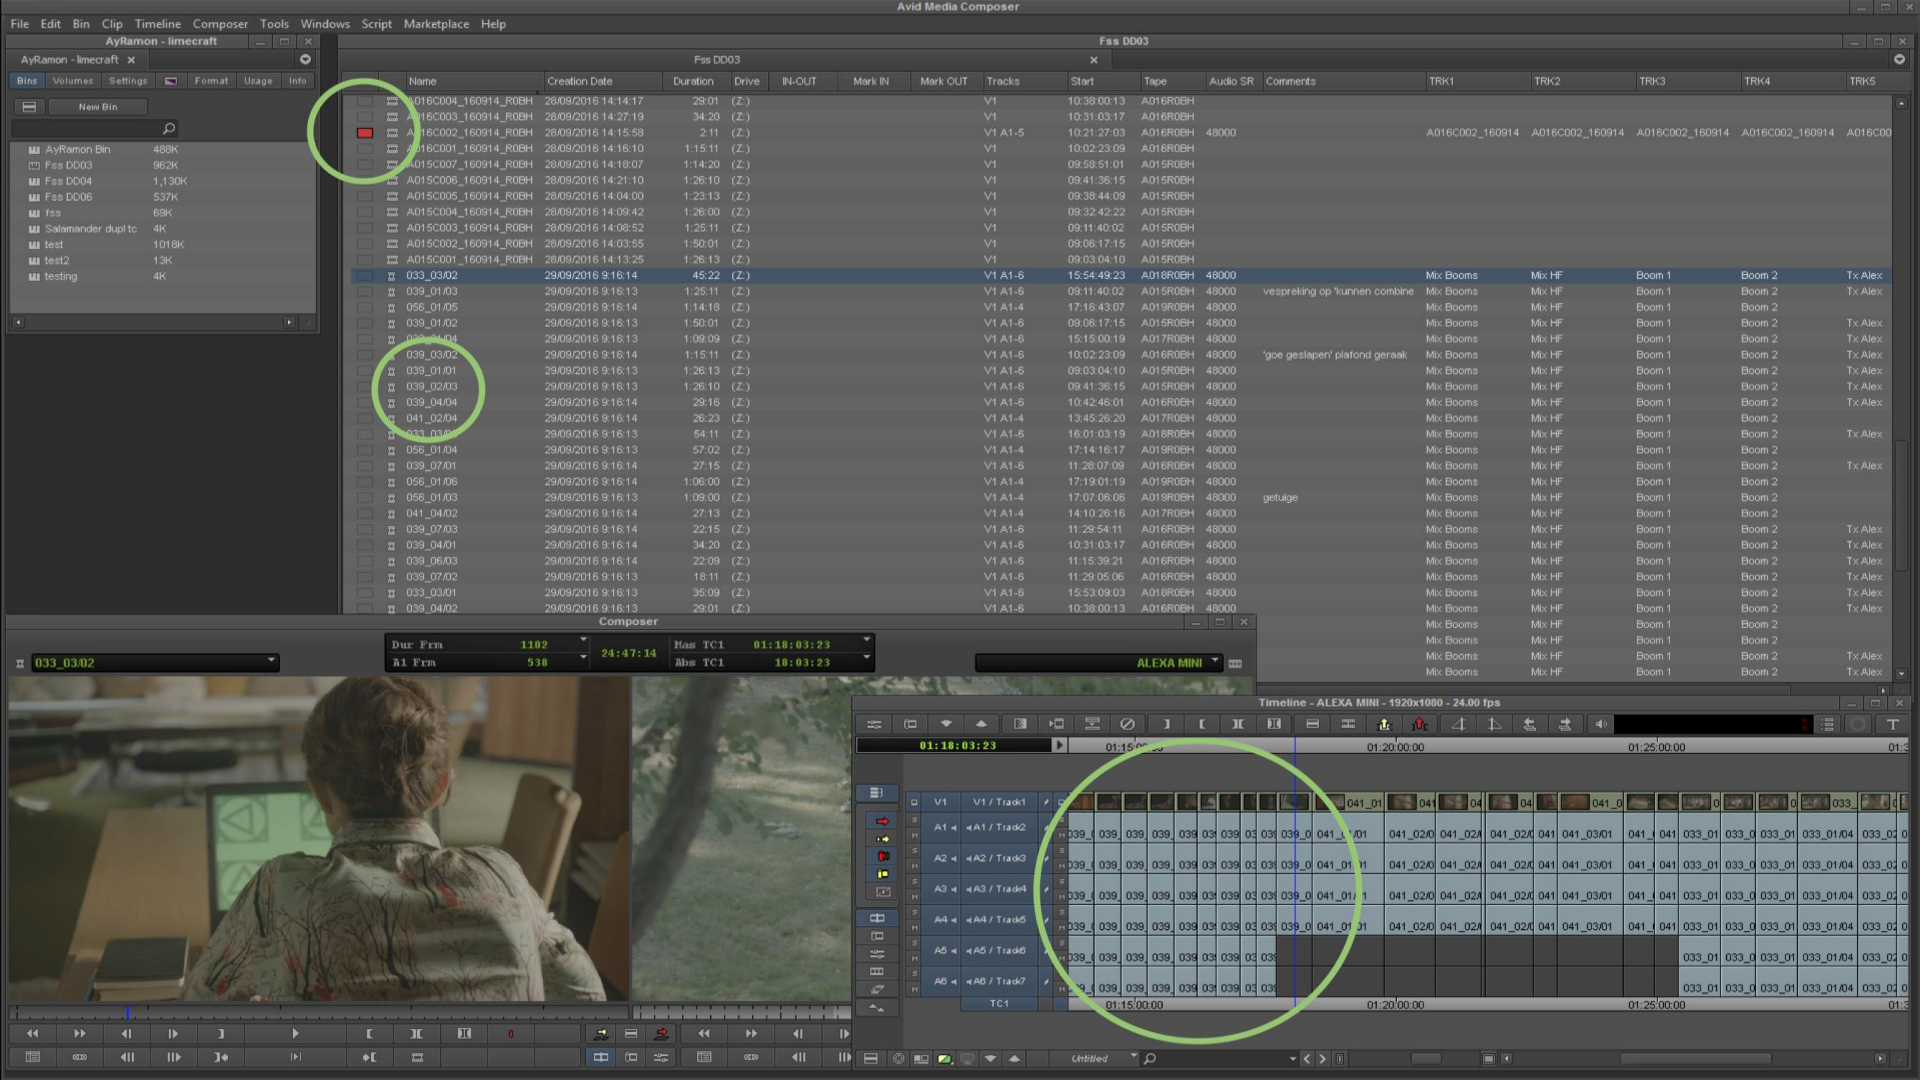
Avid Media Composer

File Edit Bin Clip Timeline Composer Tools Windows Script Marketplace Help

AyRamon - limecraft

AyRamon - limecraft

Bins Volumes Settings Format Usage Info

New Bin

| | |
|---|---|
| AyRamon Bin | 488K |
| Fss DD03 | 962K |
| Fss DD04 | 1,130K |
| Fss DD06 | 537K |
| fss | 69K |
| Salamander dupl tc | 4K |
| test | 1018K |
| test2 | 13K |
| testing | 4K |

Fss DD03

Fss DD03

| Name | Creation Date | Duration | Drive | IN-OUT | Mark IN | Mark OUT | Tracks | Start | Tape | Audio SR | Comments | TRK1 | TRK2 | TRK3 | TRK4 | TRK5 |
|---|---|---|---|---|---|---|---|---|---|---|---|---|---|---|---|---|
| A016C004_160914_R0BH | 28/09/2016 14:14:17 | 29:01 | (Z:) | | | | V1 | 10:38:00:13 | A016R0BH | | | | | | | |
| A016C003_160914_R0BH | 28/09/2016 14:27:19 | 34:20 | (Z:) | | | | V1 | 10:31:03:17 | A016R0BH | | | | | | | |
| A016C002_160914_R0BH | 28/09/2016 14:15:58 | 2:11 | (Z:) | | | | V1 A1-5 | 10:21:27:03 | A016R0BH | 48000 | | A016C002_160914 | A016C002_160914 | A016C002_160914 | A016C002_160914 | A016C00 |
| A016C001_160914_R0BH | 28/09/2016 14:16:10 | 1:15:11 | (Z:) | | | | V1 | 10:02:23:09 | A016R0BH | | | | | | | |
| A015C007_160914_R0BH | 28/09/2016 14:18:07 | 1:14:20 | (Z:) | | | | V1 | 09:58:51:01 | A015R0BH | | | | | | | |
| A015C006_160914_R0BH | 28/09/2016 14:21:10 | 1:26:10 | (Z:) | | | | V1 | 09:41:36:15 | A015R0BH | | | | | | | |
| A015C005_160914_R0BH | 28/09/2016 14:04:00 | 1:23:13 | (Z:) | | | | V1 | 09:38:44:09 | A015R0BH | | | | | | | |
| A015C004_160914_R0BH | 28/09/2016 14:09:42 | 1:26:00 | (Z:) | | | | V1 | 09:32:42:22 | A015R0BH | | | | | | | |
| A015C003_160914_R0BH | 28/09/2016 14:08:52 | 1:25:11 | (Z:) | | | | V1 | 09:11:40:02 | A015R0BH | | | | | | | |
| A015C002_160914_R0BH | 28/09/2016 14:03:55 | 1:50:01 | (Z:) | | | | V1 | 09:06:17:15 | A015R0BH | | | | | | | |
| A015C001_160914_R0BH | 28/09/2016 14:13:25 | 1:26:13 | (Z:) | | | | V1 | 09:03:04:10 | A015R0BH | | | | | | | |
| 033_03/02 | 29/09/2016 9:16:14 | 45:22 | (Z:) | | | | V1 A1-6 | 15:54:49:23 | A018R0BH | 48000 | | Mix Booms | Mix HF | Boom 1 | Boom 2 | Tx Alex |
| 039_01/03 | 29/09/2016 9:16:13 | 1:25:11 | (Z:) | | | | V1 A1-6 | 09:11:40:02 | A015R0BH | 48000 | vespreking op 'kunnen combine | Mix Booms | Mix HF | Boom 1 | Boom 2 | Tx Alex |
| 056_01/05 | 29/09/2016 9:16:14 | 1:14:18 | (Z:) | | | | V1 A1-4 | 17:16:43:07 | A019R0BH | 48000 | | Mix Booms | Mix HF | Boom 1 | Boom 2 | |
| 039_01/02 | 29/09/2016 9:16:13 | 1:50:01 | (Z:) | | | | V1 A1-6 | 09:06:17:15 | A015R0BH | 48000 | | Mix Booms | Mix HF | Boom 1 | Boom 2 | Tx Alex |
| 041_01/04 | 29/09/2016 9:16:13 | 1:09:09 | (Z:) | | | | V1 A1-6 | 15:15:00:19 | A017R0BH | 48000 | | Mix Booms | Mix HF | Boom 1 | Boom 2 | Tx Alex |
| 039_03/02 | 29/09/2016 9:16:14 | 1:15:11 | (Z:) | | | | V1 A1-6 | 10:02:23:09 | A016R0BH | 48000 | 'goe geslapen' plafond geraak | Mix Booms | Mix HF | Boom 1 | Boom 2 | Tx Alex |
| 039_01/01 | 29/09/2016 9:16:13 | 1:26:13 | (Z:) | | | | V1 A1-6 | 09:03:04:10 | A015R0BH | 48000 | | Mix Booms | Mix HF | Boom 1 | Boom 2 | Tx Alex |
| 039_02/03 | 29/09/2016 9:16:13 | 1:26:10 | (Z:) | | | | V1 A1-6 | 09:41:36:15 | A015R0BH | 48000 | | Mix Booms | Mix HF | Boom 1 | Boom 2 | Tx Alex |
| 039_04/04 | 29/09/2016 9:16:14 | 29:16 | (Z:) | | | | V1 A1-6 | 10:42:46:01 | A016R0BH | 48000 | | Mix Booms | Mix HF | Boom 1 | Boom 2 | Tx Alex |
| 041_02/04 | 29/09/2016 9:16:14 | 26:23 | (Z:) | | | | V1 A1-4 | 13:45:26:20 | A017R0BH | 48000 | | Mix Booms | Mix HF | Boom 1 | Boom 2 | |
| 033_03/0 | 29/09/2016 9:16:13 | 54:11 | (Z:) | | | | V1 A1-6 | 16:01:03:19 | A018R0BH | 48000 | | Mix Booms | Mix HF | Boom 1 | Boom 2 | Tx Alex |
| 056_01/04 | 29/09/2016 9:16:13 | 57:02 | (Z:) | | | | V1 A1-4 | 17:14:16:17 | A019R0BH | 48000 | | Mix Booms | Mix HF | Boom 1 | Boom 2 | |
| 039_07/01 | 29/09/2016 9:16:14 | 27:15 | (Z:) | | | | V1 A1-6 | 11:28:07:09 | A016R0BH | 48000 | | Mix Booms | Mix HF | Boom 1 | Boom 2 | Tx Alex |
| 056_01/06 | 29/09/2016 9:16:14 | 1:06:00 | (Z:) | | | | V1 A1-4 | 17:19:01:19 | A019R0BH | 48000 | | Mix Booms | Mix HF | Boom 1 | Boom 2 | |
| 056_01/03 | 29/09/2016 9:16:13 | 1:09:00 | (Z:) | | | | V1 A1-4 | 17:07:06:06 | A019R0BH | 48000 | getuige | Mix Booms | Mix HF | Boom 1 | Boom 2 | |
| 041_04/02 | 29/09/2016 9:16:13 | 27:13 | (Z:) | | | | V1 A1-4 | 14:10:26:16 | A017R0BH | 48000 | | Mix Booms | Mix HF | Boom 1 | Boom 2 | |
| 039_07/03 | 29/09/2016 9:16:14 | 22:15 | (Z:) | | | | V1 A1-6 | 11:29:54:11 | A016R0BH | 48000 | | Mix Booms | Mix HF | Boom 1 | Boom 2 | Tx Alex |
| 039_04/01 | 29/09/2016 9:16:14 | 34:20 | (Z:) | | | | V1 A1-6 | 10:31:03:17 | A016R0BH | 48000 | | Mix Booms | Mix HF | Boom 1 | Boom 2 | Tx Alex |
| 039_06/03 | 29/09/2016 9:16:14 | 22:09 | (Z:) | | | | V1 A1-6 | 11:15:39:21 | A016R0BH | 48000 | | Mix Booms | Mix HF | Boom 1 | Boom 2 | Tx Alex |
| 039_07/02 | 29/09/2016 9:16:13 | 18:11 | (Z:) | | | | V1 A1-6 | 11:29:05:06 | A016R0BH | 48000 | | Mix Booms | Mix HF | Boom 1 | Boom 2 | Tx Alex |
| 033_03/01 | 29/09/2016 9:16:13 | 35:09 | (Z:) | | | | V1 A1-6 | 15:53:09:03 | A018R0BH | 48000 | | Mix Booms | Mix HF | Boom 1 | Boom 2 | Tx Alex |
| 039_04/02 | 29/09/2016 9:16:13 | 29:01 | (Z:) | | | | V1 A1-6 | 10:38:00:13 | A016R0BH | 48000 | | Mix Booms | Mix HF | Boom 1 | Boom 2 | Tx Alex |
| | | | | | | | | | | | | Mix Booms | Mix HF | Boom 1 | Boom 2 | |
| | | | | | | | | | | | | Mix Booms | Mix HF | Boom 1 | Boom 2 | |
| | | | | | | | | | | | | Mix Booms | Mix HF | Boom 1 | Boom 2 | Tx Alex |
| | | | | | | | | | | | | Mix Booms | Mix HF | Boom 1 | Boom 2 | Tx Alex |

Composer

033_03/02

Dur Frm 1102
A1 Frm 538
24:47:14
Mas TC1 01:18:03:23
Abs TC1 18:03:23

ALEXA MINI

Timeline - ALEXA MINI - 1920x1080 - 24.00 fps

01:18:03:23
01:15:00:00 01:20:00:00 01:25:00:00

V1 V1 / Track1
A1 A1 / Track2
A2 A2 / Track3
A3 A3 / Track4
A4 A4 / Track5
A5 A5 / Track6
A6 A6 / Track7
TC1

039_ 039_ 039_ 039_ 041_01 041_02/0 041_02/ 041_02/ 041 041_03/01 041_ 041 033_01 033_0 033_01 033_01/04 033_02

01:15:00:00 01:20:00:00 01:25:00:00

Untitled